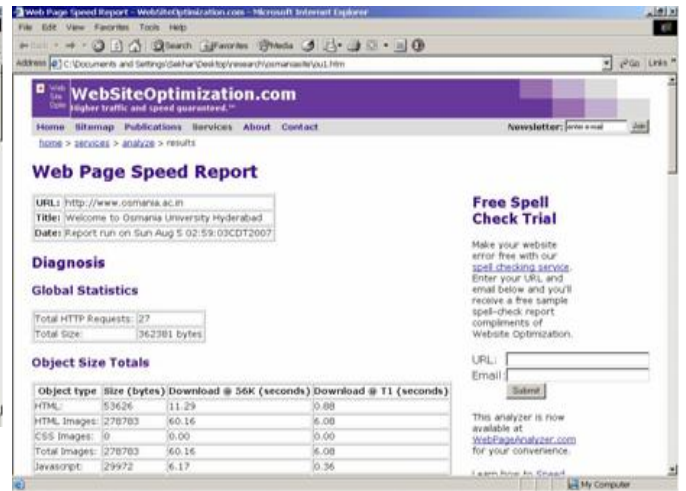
Web Page Speed Report - WebSiteOptimization.com - Microsoft Internet Explorer

File Edit View Favorites Tools Help

Back Search Favorites Media

Address C:\Documents and Settings\Sekhar\Desktop\research\osmaniasite\ou1.htm Go Links

Web Site Opti WebSiteOptimization.com
Higher traffic and speed guaranteed.™

Home Sitemap Publications Services About Contact Newsletter: enter e-mail Join

home > services > analyze > results

Web Page Speed Report

| URL: | http://www.osmania.ac.in |
|---|---|
| Title: | Welcome to Osmania University Hyderabad |
| Date: | Report run on Sun Aug 5 02:59:03CDT2007 |

Diagnosis

Global Statistics

| Total HTTP Requests: | 27 |
|---|---|
| Total Size: | 362381 bytes |

Object Size Totals

| Object type | Size (bytes) | Download @ 56K (seconds) | Download @ T1 (seconds) |
|---|---|---|---|
| HTML: | 53626 | 11.29 | 0.88 |
| HTML Images: | 278783 | 60.16 | 6.08 |
| CSS Images: | 0 | 0.00 | 0.00 |
| Total Images: | 278783 | 60.16 | 6.08 |
| Javascript: | 29972 | 6.17 | 0.36 |

Free Spell Check Trial

Make your website error free with our spell checking service. Enter your URL and email below and you'll receive a free sample spell-check report compliments of Website Optimization.

URL:
Email:
Submit

This analyzer is now available at WebPageAnalyzer.com for your convenience.

Learn how to Speed

My Computer